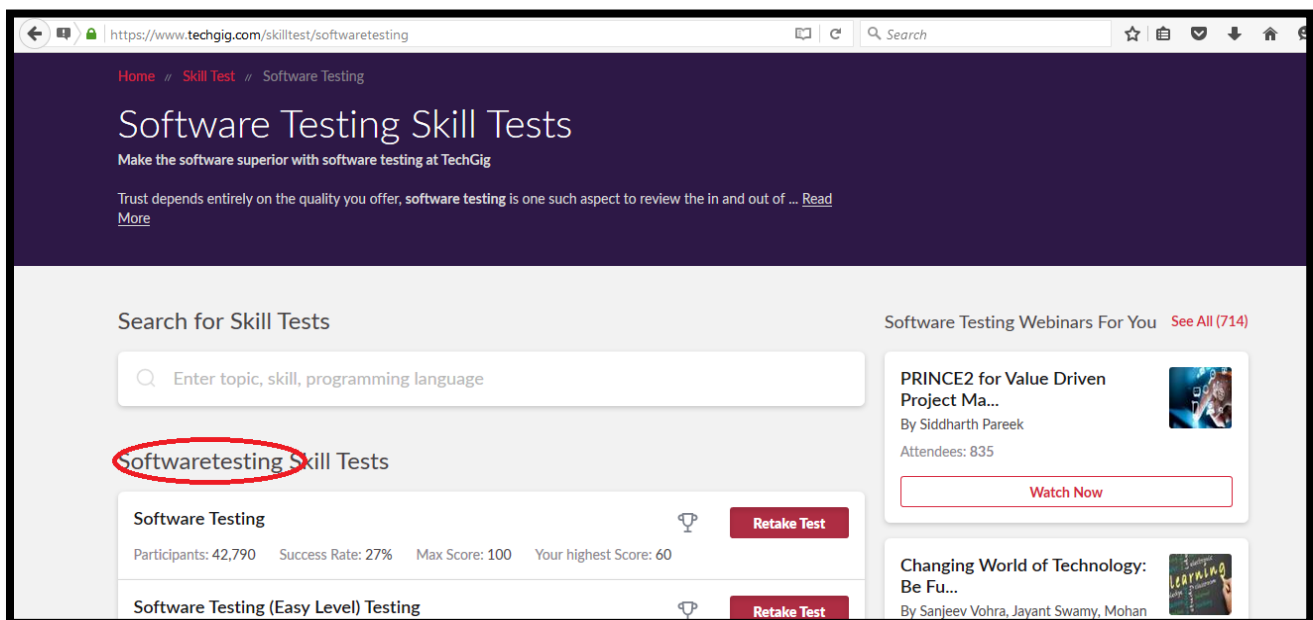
https://www.techgig.com/skilltest/softwaretesting

Search

Home // Skill Test // Software Testing

Software Testing Skill Tests

Make the software superior with software testing at TechGig

Trust depends entirely on the quality you offer, **software testing** is one such aspect to review the in and out of ... Read More

Search for Skill Tests

Enter topic, skill, programming language

Softwaretesting Skill Tests

Software Testing

Retake Test

Participants: 42,790 Success Rate: 27% Max Score: 100 Your highest Score: 60

Software Testing (Easy Level) Testing

Retake Test

Software Testing Webinars For You See All (714)

PRINCE2 for Value Driven Project Ma...

By Siddharth Pareek

Attendees: 835

Watch Now

Changing World of Technology: Be Fu...

By Sanjeev Vohra, Jayant Swamy, Mohan

Learning